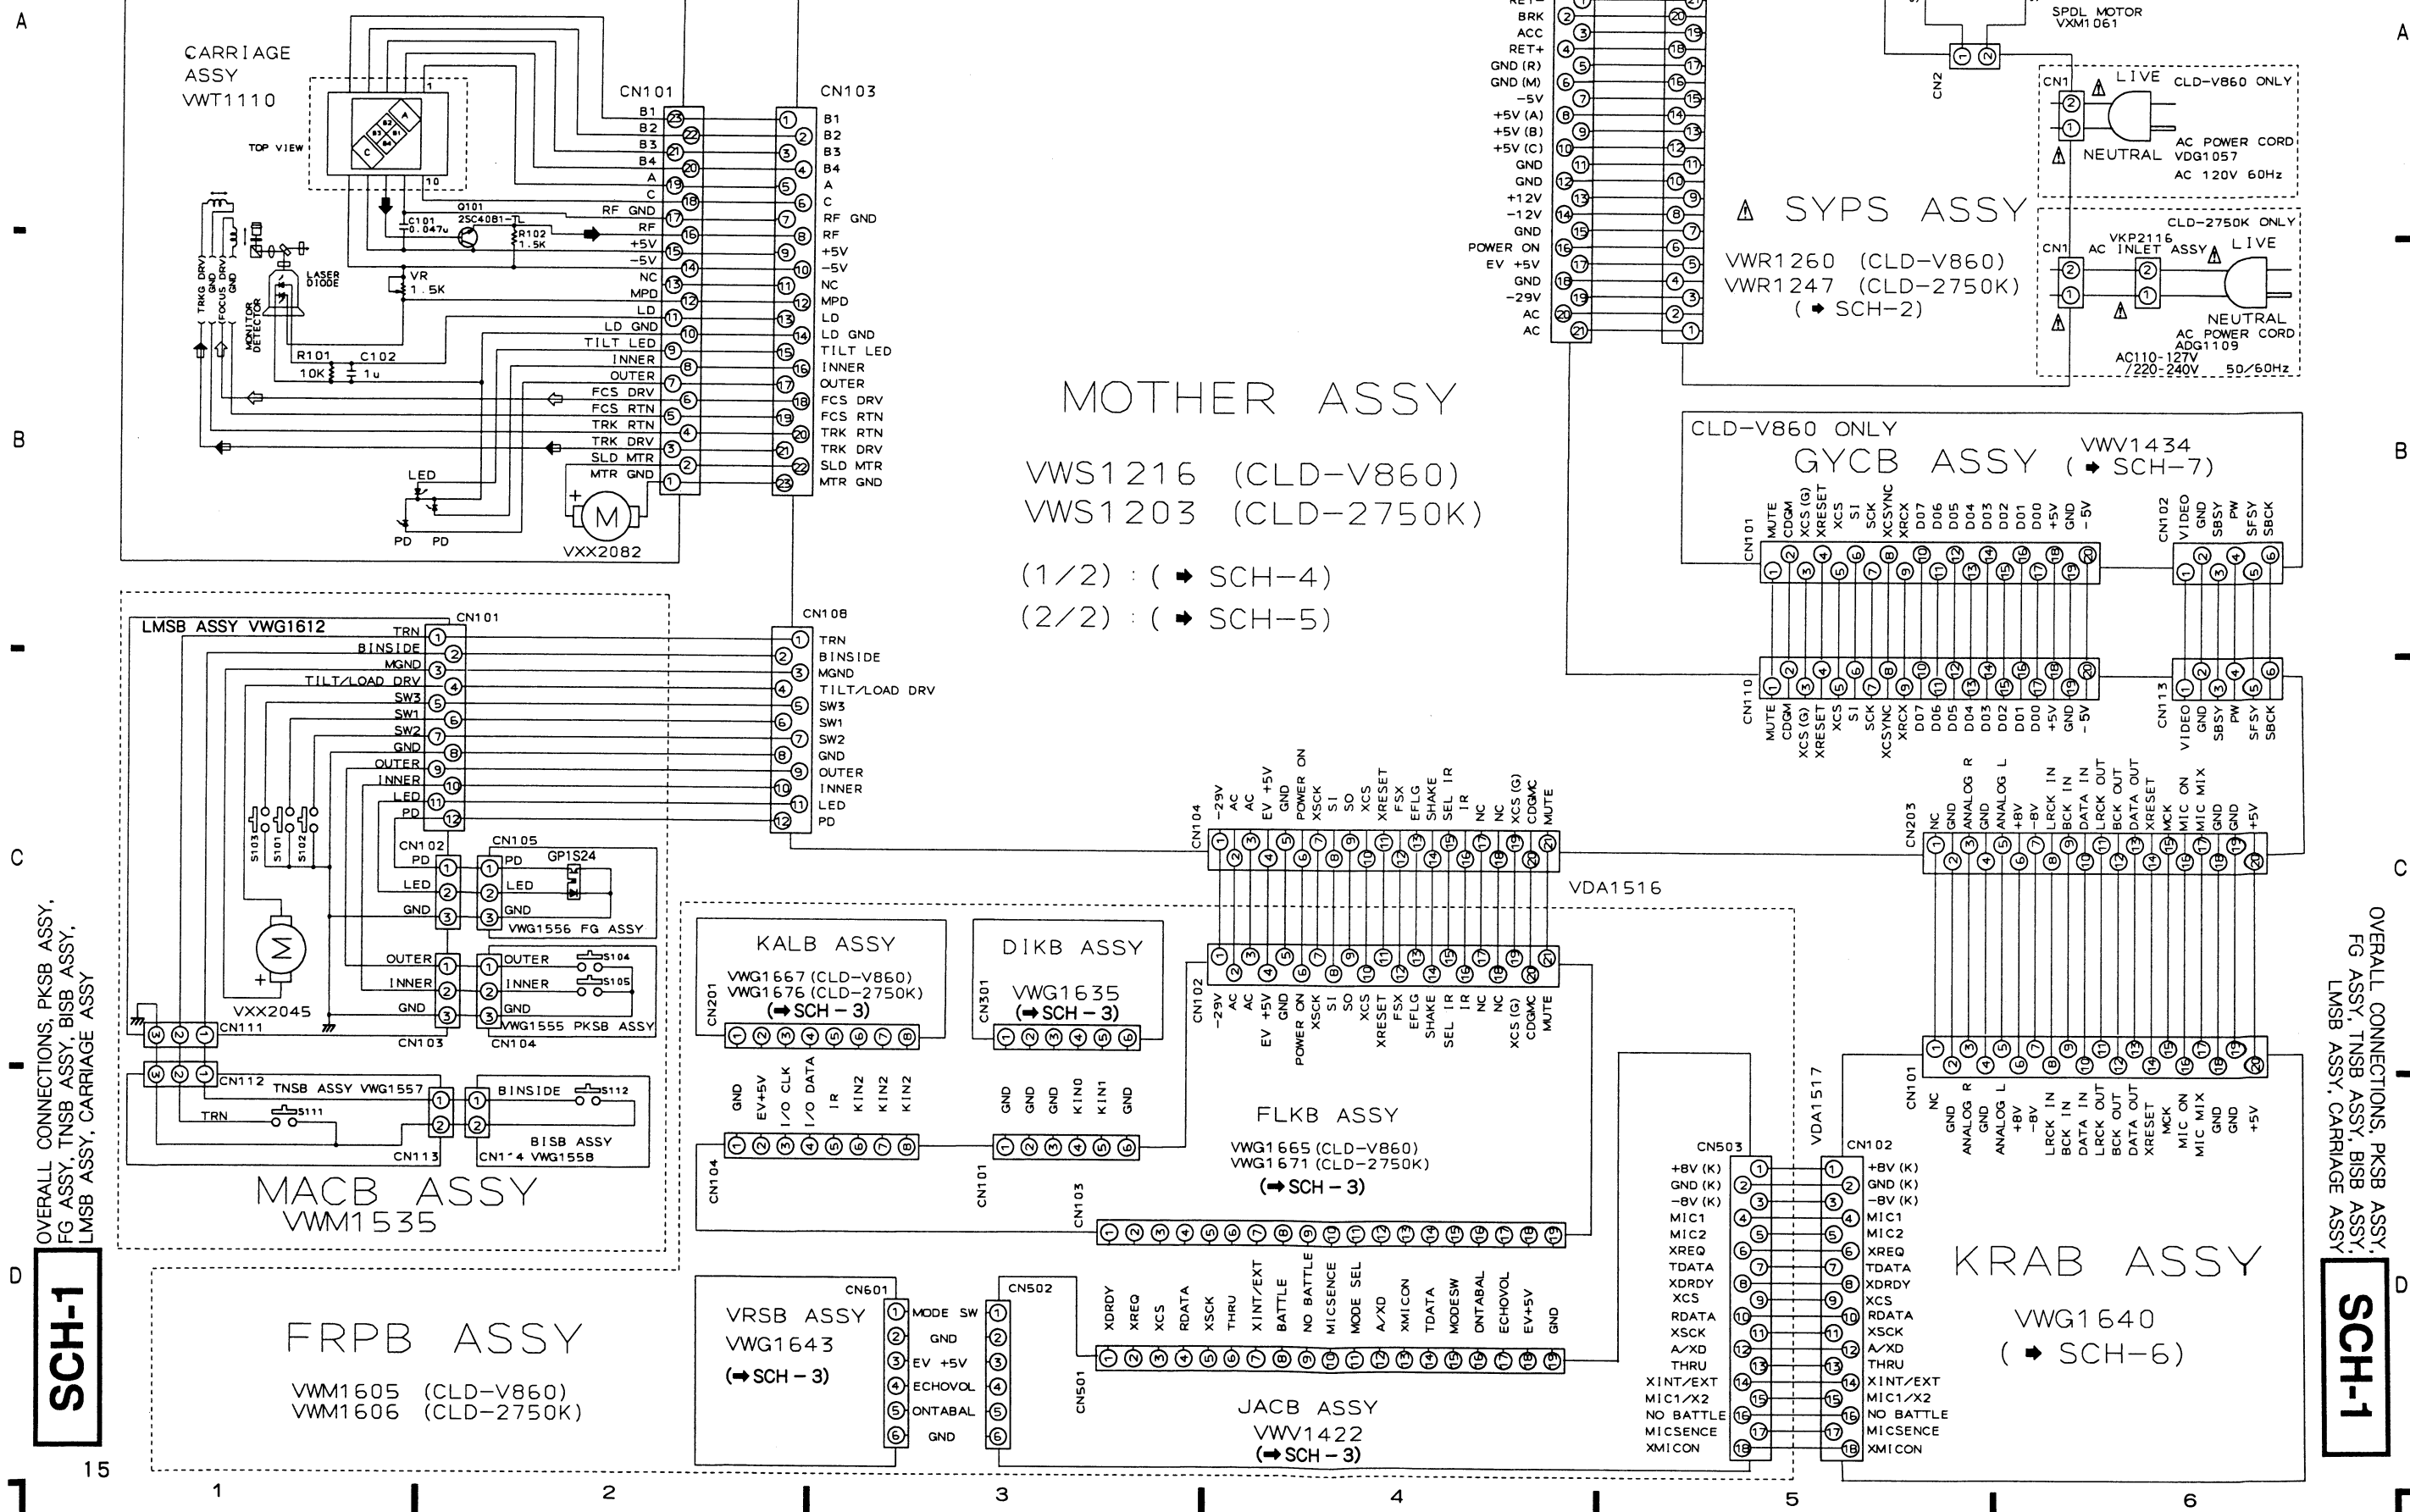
A

CARRIAGE ASSY VWT1110

TOP VIEW

CN101

CN103

B1 B2 B3 B4 A C RF GND RF +5V −5V NC MPD LD LD GND TILT LED INNER OUTER FCS DRV FCS RTN TRK RTN TRK DRV SLD MTR MTR GND

B1 B2 B3 B4 A C RF GND RF +5V −5V NC MPD LD LD GND TILT LED INNER OUTER FCS DRV FCS RTN TRK RTN TRK DRV SLD MTR MTR GND

Q101 2SC4081-TL
C101 0.047u
R102 1.5K
VR 1.5K
LASER DIODE
MONITOR DETECTOR
TRKG DRV GND FOCUS DRV GND
R101 10K
C102 1u
LED
PD PD
VXX2082

LMSB ASSY VWG1612

CN101

TRN BINSIDE MGND TILT/LOAD DRV SW3 SW1 SW2 GND OUTER INNER LED PD

CN108

TRN BINSIDE MGND TILT/LOAD DRV SW3 SW1 SW2 GND OUTER INNER LED PD

S103 S101 S102

CN102 PD LED GND

CN105 PD LED GND GP1S24 VWG1556 FG ASSY

OUTER INNER GND

OUTER INNER GND S104 S105 VWG1555 PKSB ASSY

CN103 CN104

VXX2045

CN111

CN112 TNSB ASSY VWG1557

TRN S111

BINSIDE S112

BISB ASSY

CN113 CN114 VWG1558

MACB ASSY
VWM1535

FRPB ASSY

VWM1605 (CLD−V860)
VWM1606 (CLD−2750K)

MOTHER ASSY

VWS1216 (CLD−V860)
VWS1203 (CLD−2750K)

(1/2) : (➡ SCH−4)
(2/2) : (➡ SCH−5)

RET− BRK ACC RET+ GND (R) GND (M) −5V +5V (A) +5V (B) +5V (C) GND GND +12V −12V GND POWER ON EV +5V GND −29V AC AC

SPDL MOTOR VXM1061

CN2

SYPS ASSY

VWR1260 (CLD−V860)
VWR1247 (CLD−2750K)
(➡ SCH−2)

CN1 LIVE CLD−V860 ONLY
NEUTRAL
AC POWER CORD VDG1057
AC 120V 60Hz

CLD−2750K ONLY
CN1 AC INLET ASSY VKP2116 LIVE
NEUTRAL
AC POWER CORD ADG1109
AC110−127V /220−240V 50/60Hz

CLD−V860 ONLY
GYCB ASSY
VWV1434 (➡ SCH−7)

CN101 MUTE CDGM XCS (G) XRESET XCS SI SCK XCSYNC XRCX D07 D06 D05 D04 D03 D02 D01 D00 +5V GND −5V

CN102 VIDEO GND SBSY PW SFSY SBCK

CN110 MUTE CDGM XCS (G) XRESET XCS SI SCK XCSYNC XRCX D07 D06 D05 D04 D03 D02 D01 D00 +5V GND −5V

CN113 VIDEO GND SBSY PW SFSY SBCK

CN104 −29V AC AC EV +5V GND POWER ON XSCK SI SO XCS XRESET FSX EFLG SHAKE SEL IR IR NC NC XCS (G) CDGMC MUTE

VDA1516

CN203 NC GND ANALOG R GND ANALOG L +8V −8V LRCK IN BCK IN DATA IN LRCK OUT BCK OUT DATA OUT XRESET MCK MIC ON MIC MIX GND GND +5V

KALB ASSY
VWG1667 (CLD−V860)
VWG1676 (CLD−2750K)
(➡SCH − 3)
CN201

DIKB ASSY
VWG1635
(➡SCH − 3)
CN301

CN102 −29V AC AC EV +5V GND POWER ON XSCK SI SO XCS XRESET FSX EFLG SHAKE SEL IR IR NC NC XCS (G) CDGMC MUTE

FLKB ASSY
VWG1665 (CLD−V860)
VWG1671 (CLD−2750K)
(➡SCH − 3)

CN104 GND EV+5V I/O CLK I/O DATA IR KIN2 KIN2 KIN2

CN101 GND GND GND KIN0 KIN1 GND

CN103

VDA1517

CN101 NC GND ANALOG R GND ANALOG L +8V −8V LRCK IN BCK IN DATA IN LRCK OUT BCK OUT DATA OUT XRESET MCK MIC ON MIC MIX GND GND +5V

VRSB ASSY
VWG1643
(➡SCH − 3)

CN601 MODE SW GND EV +5V ECHOVOL ONTABAL GND

CN502

XDRDY XREQ XCS RDATA XSCK THRU XINT/EXT BATTLE NO BATTLE MICSENCE MODE SEL A/XD XMICON TDATA MODESW ONTABAL ECHOVOL EV+5V GND

CN501

JACB ASSY
VWV1422
(➡SCH − 3)

CN503
+8V (K) GND (K) −8V (K) MIC1 MIC2 XREQ TDATA XDRDY XCS RDATA XSCK A/XD THRU XINT/EXT MIC1/X2 NO BATTLE MICSENCE XMICON

CN102
+8V (K) GND (K) −8V (K) MIC1 MIC2 XREQ TDATA XDRDY XCS RDATA XSCK A/XD THRU XINT/EXT MIC1/X2 NO BATTLE MICSENCE XMICON

KRAB ASSY
VWG1640
(➡ SCH−6)

OVERALL CONNECTIONS, PKSB ASSY, FG ASSY, TNSB ASSY, BISB ASSY, LMSB ASSY, CARRIAGE ASSY

SCH-1

15

1 2 3 4 5 6
A B C D